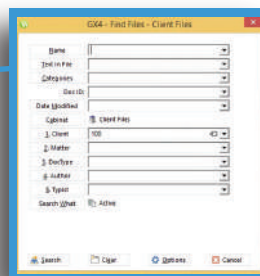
GX4 - Find Files - Client Files

Name

Text in File

Categories

Doc ID

Date Modified

Cabinet Client Files

1. Client 100 43

2. Matter

3. DocType

4. Author

5. Typist

Search What Active

Search Clear Options Cancel